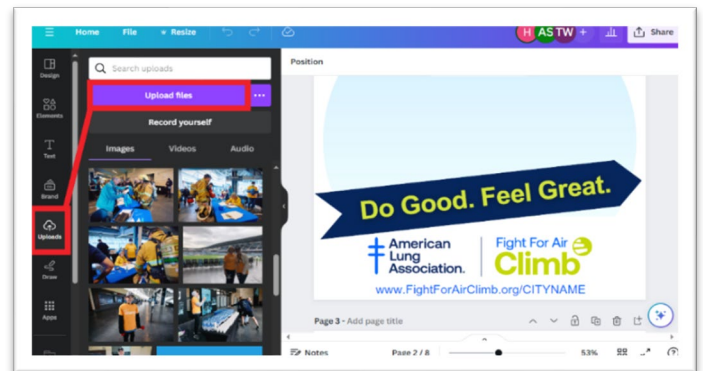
Home File Resize

H AS TW +

Share

Design

Elements

Text

Brand

Uploads

Draw

Apps

Search uploads

Upload files

Record yourself

Images Videos Audio

Position

Do Good. Feel Great.

American Lung Association.

Fight For Air Climb

www.FightForAirClimb.org/CITYNAME

Page 3 - Add page title

Notes

Page 2 / 8

53%